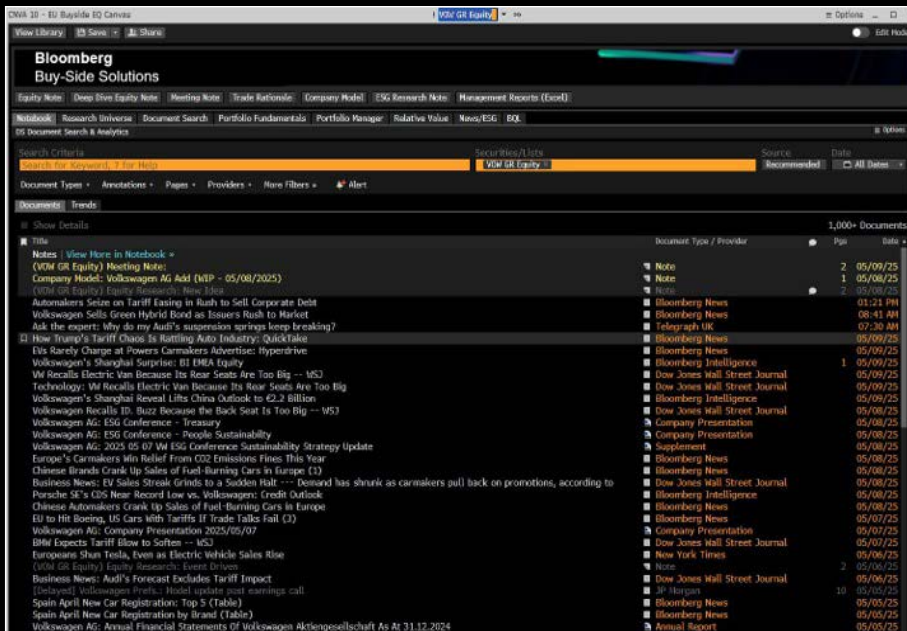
CNVA 10 - EU Buyside EQ Canvas VOW GR Equity ≡ Options _ □

View Library | Save | Share Edit Mode

Bloomberg
Buy-Side Solutions

Equity Note | Deep Dive Equity Note | Meeting Note | Trade Rationale | Company Model | ESG Research Note | Management Reports (Excel)

Notebook | Research Universe | Document Search | Portfolio Fundamentals | Portfolio Manager | Relative Value | News/ESG | BQL

DS Document Search & Analytics ≡ Options

Search Criteria | Securities/Lists | Source | Date
Search for Keyword, ? for Help | VOW GR Equity | Recommended | All Dates

Document Types • Annotations • Pages • Providers • More Filters • Alert

Documents | Trends

Show Details 1,000+ Documents

| Title | Document Type / Provider | | Pgs | Date |
|---|---|---|---|---|
| Notes \| View More in Notebook » | | | | |
| (VOW GR Equity) Meeting Note: | Note | | 2 | 05/09/25 |
| Company Model: Volkswagen AG Add (WIP - 05/08/2025) | Note | | 1 | 05/08/25 |
| (VOW GR Equity) Equity Research: New Idea | Note | | 2 | 05/09/25 |
| Automakers Seize on Tariff Easing in Rush to Sell Corporate Debt | Bloomberg News | | | 01:21 PM |
| Volkswagen Sells Green Hybrid Bond as Issuers Rush to Market | Bloomberg News | | | 08:41 AM |
| Ask the expert: Why do my Audi's suspension springs keep breaking? | Telegraph UK | | | 07:30 AM |
| How Trump's Tariff Chaos Is Rattling Auto Industry: QuickTake | Bloomberg News | | | 05/09/25 |
| EVs Rarely Charge at Powers Carmakers Advertise: Hyperdrive | Bloomberg News | | | 05/09/25 |
| Volkswagen's Shanghai Surprise: BI EMEA Equity | Bloomberg Intelligence | | 1 | 05/09/25 |
| VW Recalls Electric Van Because Its Rear Seats Are Too Big -- WSJ | Dow Jones Wall Street Journal | | | 05/09/25 |
| Technology: VW Recalls Electric Van Because Its Rear Seats Are Too Big | Dow Jones Wall Street Journal | | | 05/09/25 |
| Volkswagen's Shanghai Reveal Lifts China Outlook to €2.2 Billion | Bloomberg Intelligence | | | 05/08/25 |
| Volkswagen Recalls ID. Buzz Because the Back Seat Is Too Big -- WSJ | Dow Jones Wall Street Journal | | | 05/08/25 |
| Volkswagen AG: ESG Conference - Treasury | Company Presentation | | | 05/08/25 |
| Volkswagen AG: ESG Conference - People Sustainability | Company Presentation | | | 05/08/25 |
| Volkswagen AG: 2025 05 07 VW ESG Conference Sustainability Strategy Update | Supplement | | | 05/08/25 |
| Europe's Carmakers Win Relief From CO2 Emissions Fines This Year | Bloomberg News | | | 05/08/25 |
| Chinese Brands Crank Up Sales of Fuel-Burning Cars in Europe (1) | Bloomberg News | | | 05/08/25 |
| Business News: EV Sales Streak Grinds to a Sudden Halt --- Demand has shrunk as carmakers pull back on promotions, according to | Dow Jones Wall Street Journal | | | 05/08/25 |
| Porsche SE's CDS Near Record Low vs. Volkswagen: Credit Outlook | Bloomberg Intelligence | | | 05/08/25 |
| Chinese Automakers Crank Up Sales of Fuel-Burning Cars in Europe | Bloomberg News | | | 05/08/25 |
| EU to Hit Boeing, US Cars With Tariffs If Trade Talks Fail (3) | Bloomberg News | | | 05/07/25 |
| Volkswagen AG: Company Presentation 2025/05/07 | Company Presentation | | | 05/07/25 |
| BMW Expects Tariff Blow to Soften -- WSJ | Dow Jones Wall Street Journal | | | 05/07/25 |
| Europeans Shun Tesla, Even as Electric Vehicle Sales Rise | New York Times | | | 05/06/25 |
| (VOW GR Equity) Equity Research: Event Driven | Note | | 2 | 05/06/25 |
| Business News: Audi's Forecast Excludes Tariff Impact | Dow Jones Wall Street Journal | | | 05/06/25 |
| [Delayed] Volkswagen Prefs.: Model update post earnings call | JP Morgan | | 10 | 05/05/25 |
| Spain April New Car Registration: Top 5 (Table) | Bloomberg News | | | 05/05/25 |
| Spain April New Car Registration by Brand (Table) | Bloomberg News | | | 05/05/25 |
| Volkswagen AG: Annual Financial Statements Of Volkswagen Aktiengesellschaft As At 31.12.2024 | Annual Report | | | 05/05/25 |